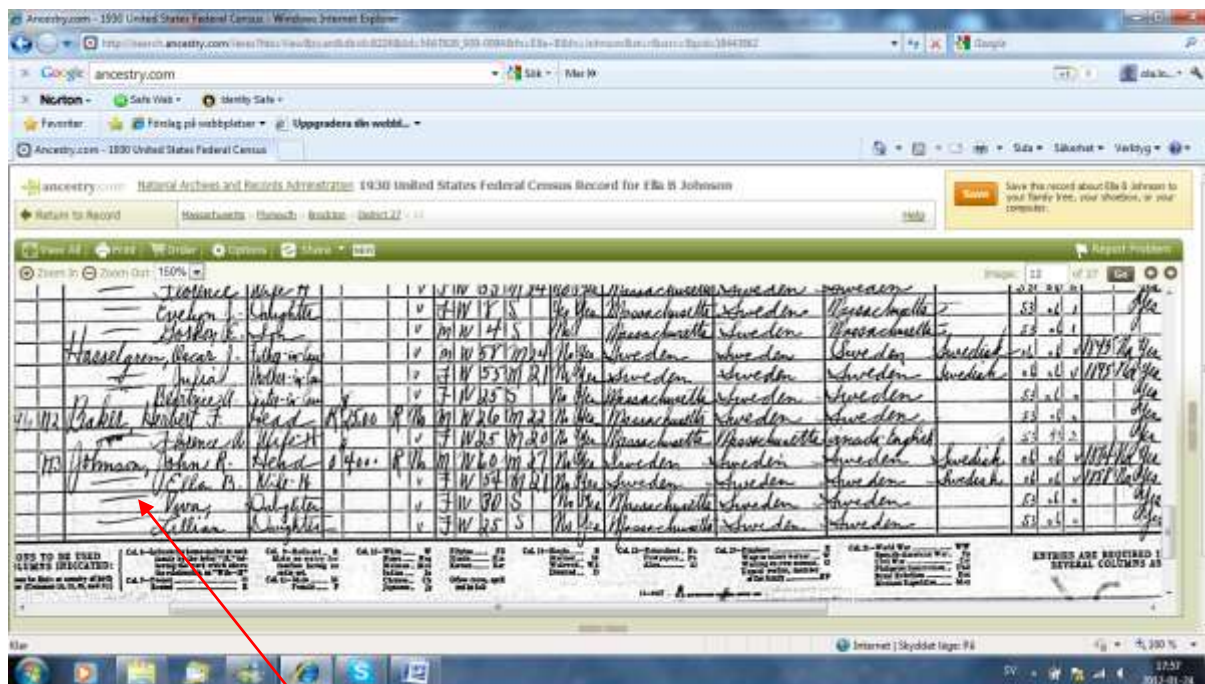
Ancestry.com - 1930 United States Federal Census - Windows Internet Explorer

Google ancestry.com

Sök · Mer »

Norton · Safe Web · Identity Safe

Favoriter · Förslag på webbplatser · Uppgradera din webbl...

Ancestry.com - 1930 United States Federal Census

Sida · Säkerhet · Verktyg

ancestry.com National Archives and Records Administration 1930 United States Federal Census Record for Ella B Johnson

Return to Record

Massachusetts · Plymouth · Brockton · District 27

Help

Save

Save this record about Ella B Johnson to your family tree, your shoebox, or your computer.

View All · Print · Order · Options · Share

Report Problem

Zoom In · Zoom Out 150%

Image: 12 of 37 Go

| | | Florence | Wife H | | | F | W | 53 | M | 24 | No | Yes | Massachusetts | Sweden | Sweden | | 53 | | | | Yes |
|---|---|---|---|---|---|---|---|---|---|---|---|---|---|---|---|---|---|---|---|---|---|
| | | Evelyn J. | Daughter | | | F | W | 18 | S | | Yes | Yes | Massachusetts | Sweden | Massachusetts | | 53 | | | | Yes |
| | | Gordon E. | Son | | | M | W | 14 | S | | No | | Massachusetts | Sweden | Massachusetts | | 53 | | | | |
| | Hasselgren, Oscar J. | | Father-in-law | | | M | W | 57 | M | 24 | No | Yes | Sweden | Sweden | Sweden | Swedish | | | | 1895 | Na Yes |
| | | Sofia | Mother-in-law | | | F | W | 53 | M | 21 | No | Yes | Sweden | Sweden | Sweden | Swedish | | | | 1895 | Na Yes |
| | | Beatrice A. | Sister-in-law | | | F | W | 25 | S | | No | Yes | Massachusetts | Sweden | Sweden | | 53 | | | | Yes |
| 112 | Baker, Herbert F. | | Head | R | 25.00 | M | W | 26 | M | 22 | No | Yes | Massachusetts | Sweden | Sweden | | 53 | | | | Yes |
| | | Florence M. | Wife H | | | F | W | 25 | M | 20 | No | Yes | Massachusetts | Massachusetts | Canada English | | 53 | | | | Yes |
| 113 | Johnson, John R. | | Head | R | 400. | M | W | 60 | M | 27 | No | Yes | Sweden | Sweden | Sweden | Swedish | | | | 1888 | Na Yes |
| | | Ella B. | Wife H | | | F | W | 54 | M | 21 | No | Yes | Sweden | Sweden | Sweden | Swedish | | | | 1888 | Na Yes |
| | | Nora | Daughter | | | F | W | 30 | S | | No | Yes | Massachusetts | Sweden | Sweden | | 53 | | | | Yes |
| | | Lillian | Daughter | | | F | W | 25 | S | | No | Yes | Massachusetts | Sweden | Sweden | | 53 | | | | Yes |

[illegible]

ENTRIES ARE REQUIRED IN SEVERAL COLUMNS AS

Klar

Internet | Skyddat läge: På

100 %

SV

17:57
2012-01-24